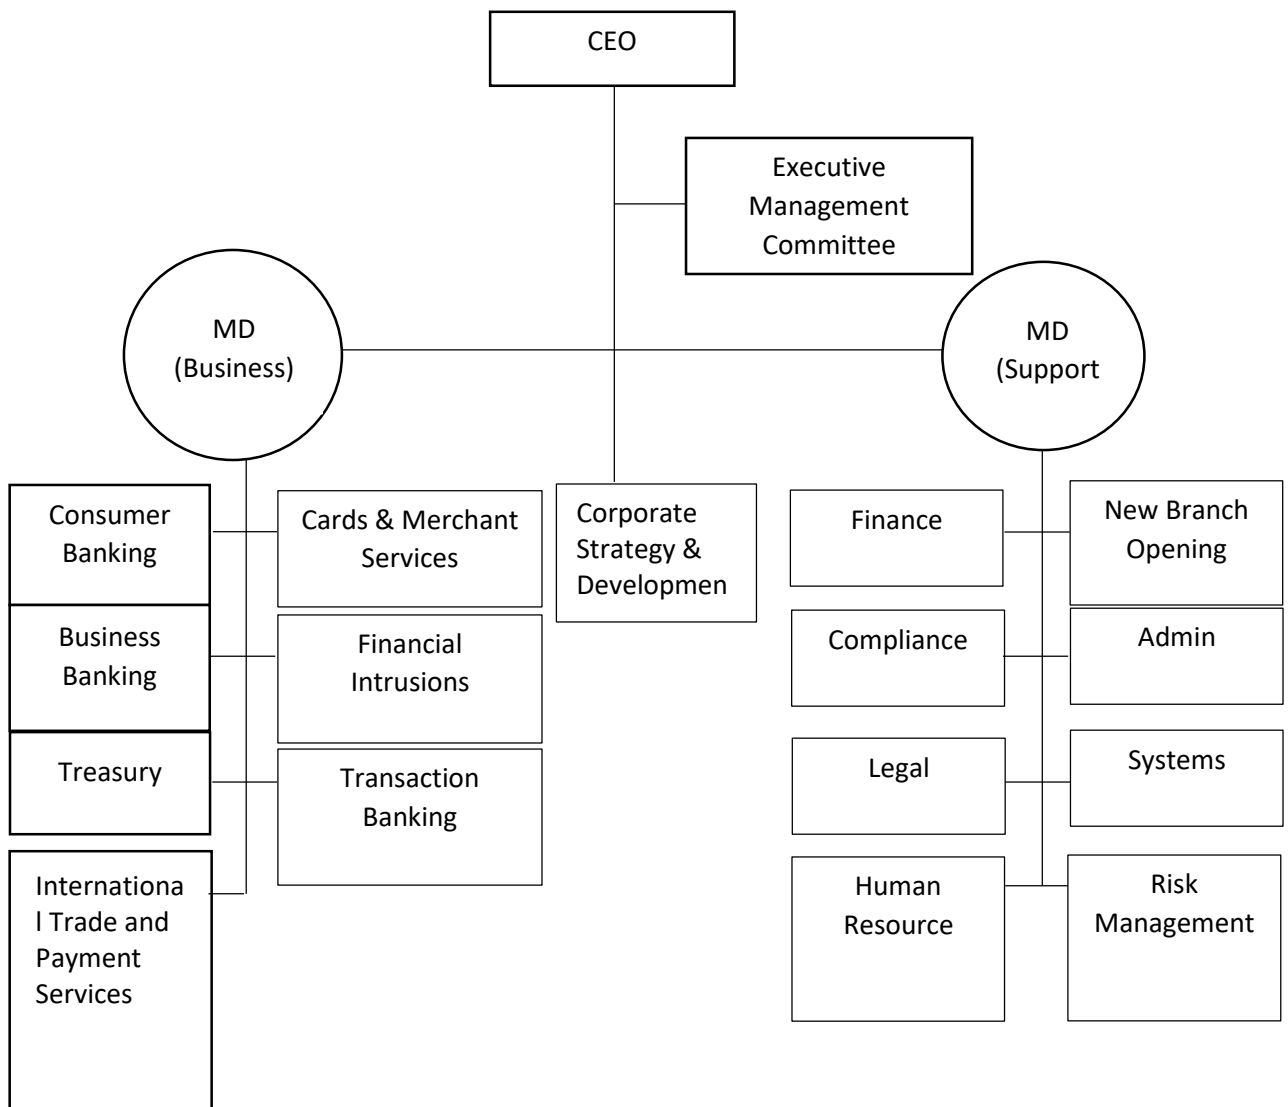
CEO

Executive Management Committee

MD (Business)

MD (Support

Consumer Banking

Cards & Merchant Services

Corporate Strategy & Developmen

Finance

New Branch Opening

Business Banking

Financial Intrusions

Compliance

Admin

Treasury

Transaction Banking

Legal

Systems

Internationa l Trade and Payment Services

Human Resource

Risk Management